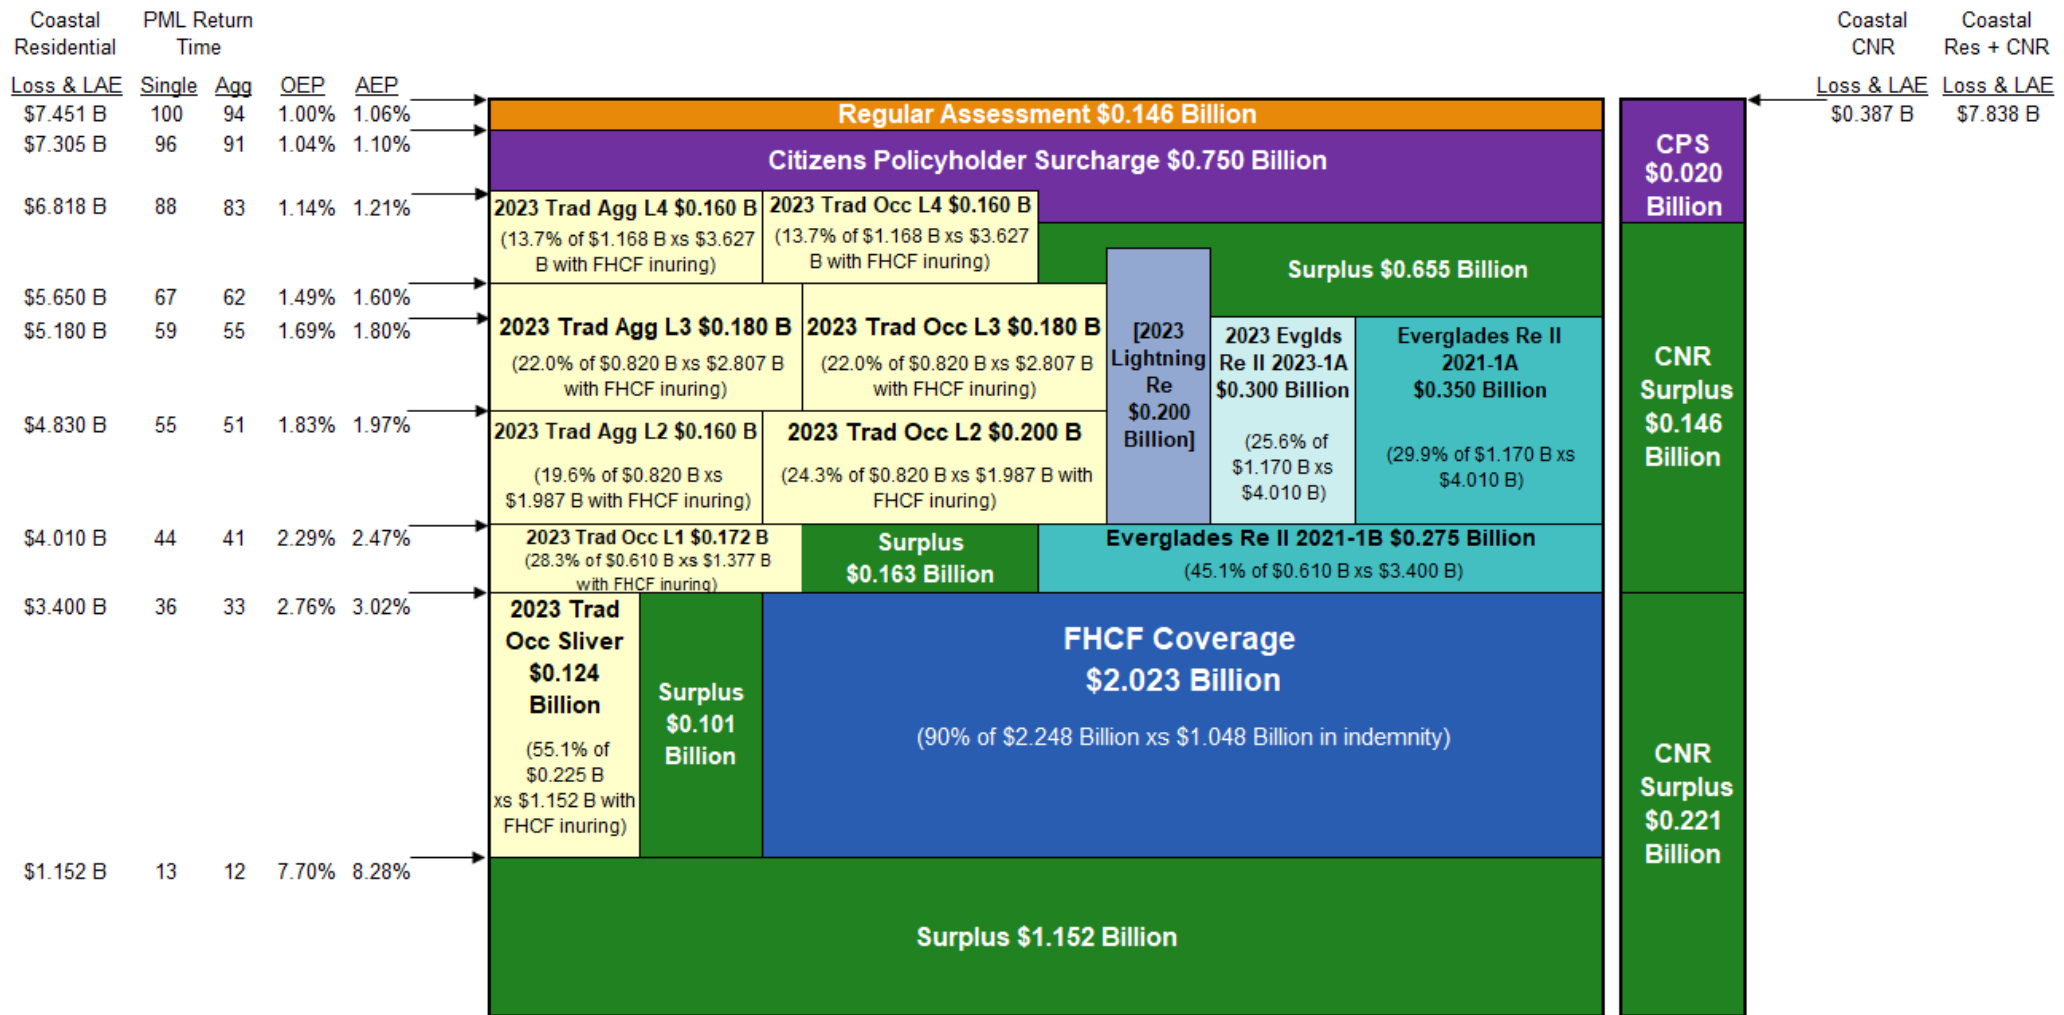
| Coastal Residential Loss & LAE | PML Return Time Single | Agg | OEP | AEP |
|---|---|---|---|---|
| $7.451 B | 100 | 94 | 1.00% | 1.06% |
| $7.305 B | 96 | 91 | 1.04% | 1.10% |
| $6.818 B | 88 | 83 | 1.14% | 1.21% |
| $5.650 B | 67 | 62 | 1.49% | 1.60% |
| $5.180 B | 59 | 55 | 1.69% | 1.80% |
| $4.830 B | 55 | 51 | 1.83% | 1.97% |
| $4.010 B | 44 | 41 | 2.29% | 2.47% |
| $3.400 B | 36 | 33 | 2.76% | 3.02% |
| $1.152 B | 13 | 12 | 7.70% | 8.28% |

Regular Assessment $0.146 Billion

Citizens Policyholder Surcharge $0.750 Billion

2023 Trad Agg L4 $0.160 B (13.7% of $1.168 B xs $3.627 B with FHCF inuring)

2023 Trad Occ L4 $0.160 B (13.7% of $1.168 B xs $3.627 B with FHCF inuring)

Surplus $0.655 Billion

2023 Trad Agg L3 $0.180 B (22.0% of $0.820 B xs $2.807 B with FHCF inuring)

2023 Trad Occ L3 $0.180 B (22.0% of $0.820 B xs $2.807 B with FHCF inuring)

[2023 Lightning Re $0.200 Billion]

2023 Evglds Re II 2023-1A $0.300 Billion (25.6% of $1.170 B xs $4.010 B)

Everglades Re II 2021-1A $0.350 Billion (29.9% of $1.170 B xs $4.010 B)

2023 Trad Agg L2 $0.160 B (19.6% of $0.820 B xs $1.987 B with FHCF inuring)

2023 Trad Occ L2 $0.200 B (24.3% of $0.820 B xs $1.987 B with FHCF inuring)

2023 Trad Occ L1 $0.172 B (28.3% of $0.610 B xs $1.377 B with FHCF inuring)

Surplus $0.163 Billion

Everglades Re II 2021-1B $0.275 Billion (45.1% of $0.610 B xs $3.400 B)

2023 Trad Occ Sliver $0.124 Billion (55.1% of $0.225 B xs $1.152 B with FHCF inuring)

Surplus $0.101 Billion

FHCF Coverage $2.023 Billion
(90% of $2.248 Billion xs $1.048 Billion in indemnity)

Surplus $1.152 Billion

CPS $0.020 Billion

CNR Surplus $0.146 Billion

CNR Surplus $0.221 Billion

| Coastal CNR Loss & LAE | Coastal Res + CNR Loss & LAE |
|---|---|
| $0.387 B | $7.838 B |